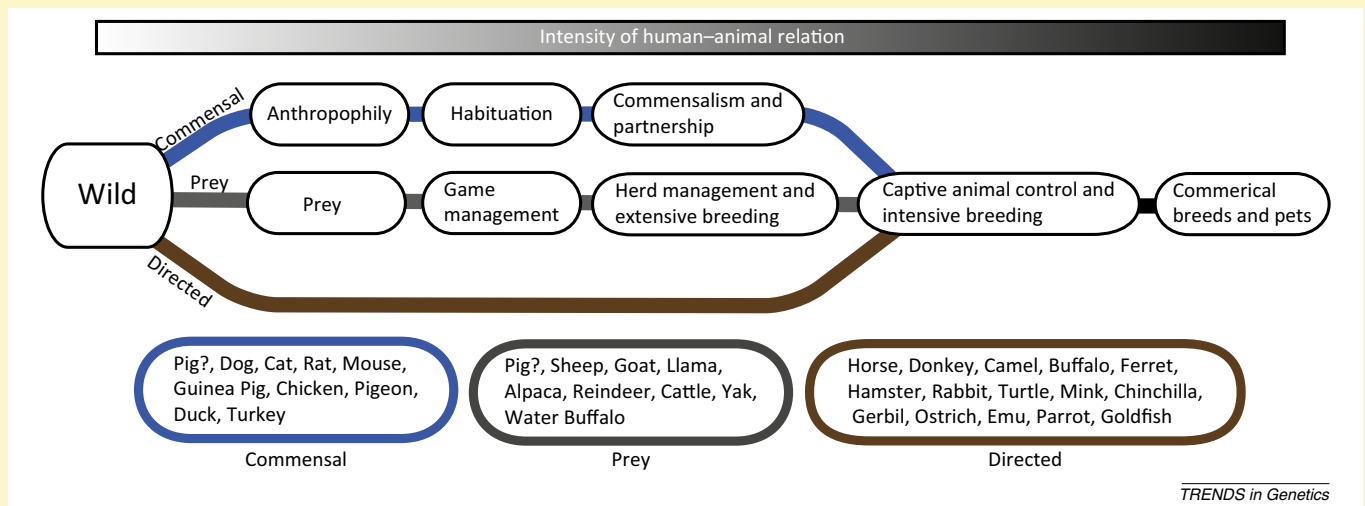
Intensity of human–animal relation

Commensal

Prey

Directed

Wild

Anthropophily

Habituation

Commensalism and partnership

Prey

Game management

Herd management and extensive breeding

Captive animal control and intensive breeding

Commerical breeds and pets

Pig?, Dog, Cat, Rat, Mouse, Guinea Pig, Chicken, Pigeon, Duck, Turkey

Commensal

Pig?, Sheep, Goat, Llama, Alpaca, Reindeer, Cattle, Yak, Water Buffalo

Prey

Horse, Donkey, Camel, Buffalo, Ferret, Hamster, Rabbit, Turtle, Mink, Chinchilla, Gerbil, Ostrich, Emu, Parrot, Goldfish

Directed

TRENDS in Genetics